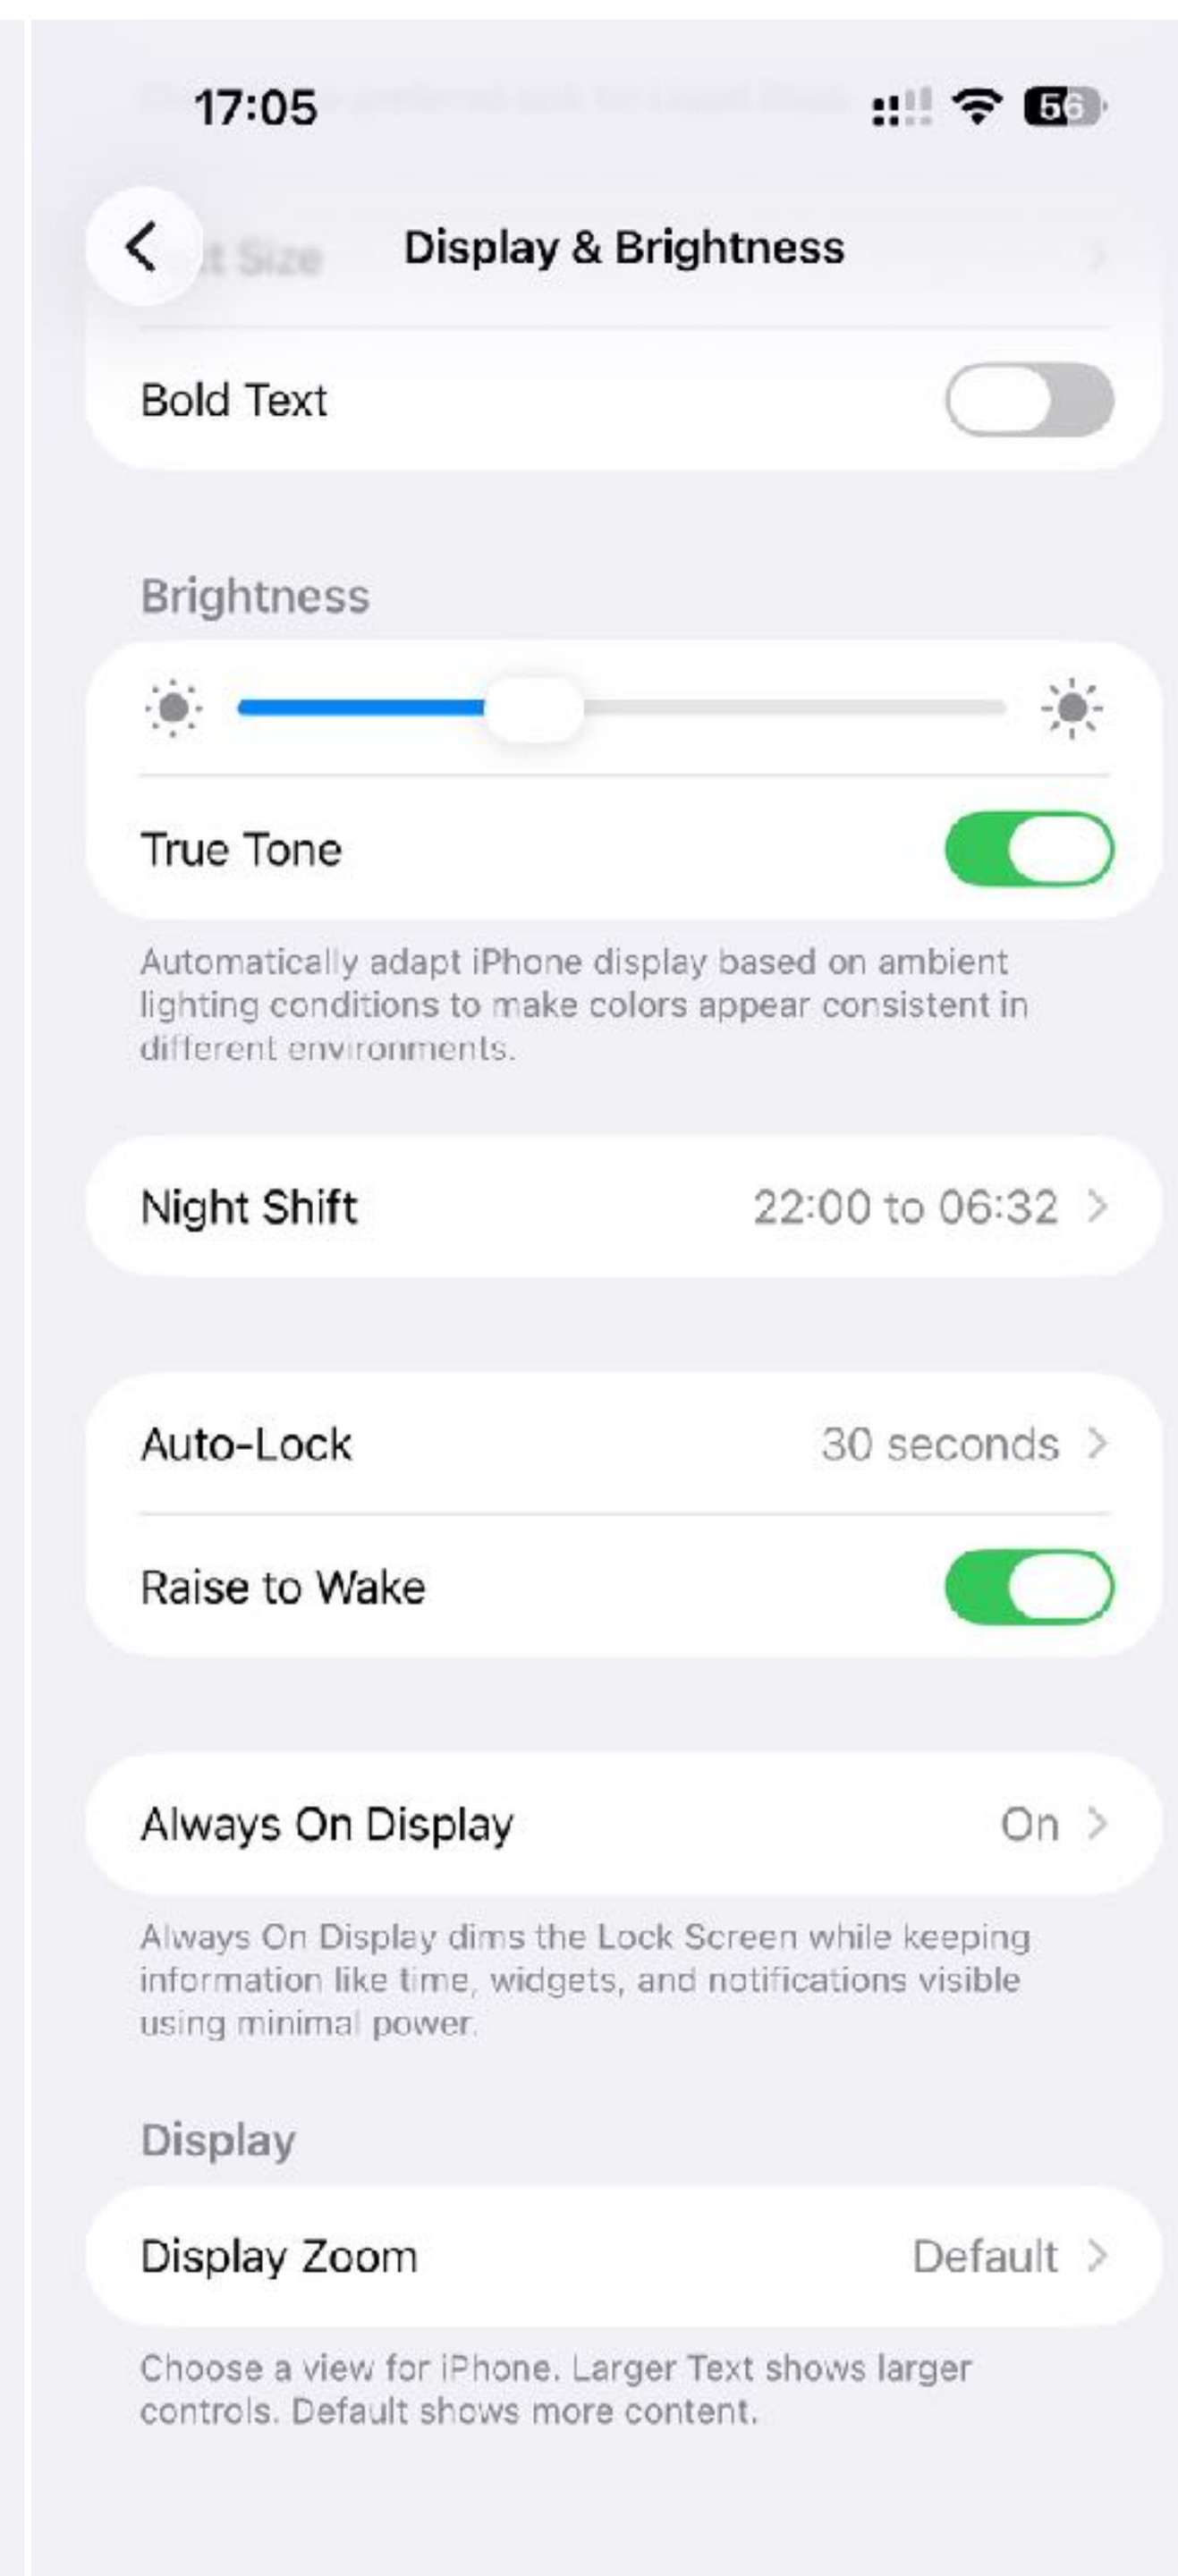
17:05

56

Display & Brightness

Bold Text

Brightness

True Tone

Automatically adapt iPhone display based on ambient lighting conditions to make colors appear consistent in different environments.

Night Shift 22:00 to 06:32 >

Auto-Lock 30 seconds >

Raise to Wake

Always On Display On >

Always On Display dims the Lock Screen while keeping information like time, widgets, and notifications visible using minimal power.

Display

Display Zoom Default >

Choose a view for iPhone. Larger Text shows larger controls. Default shows more content.